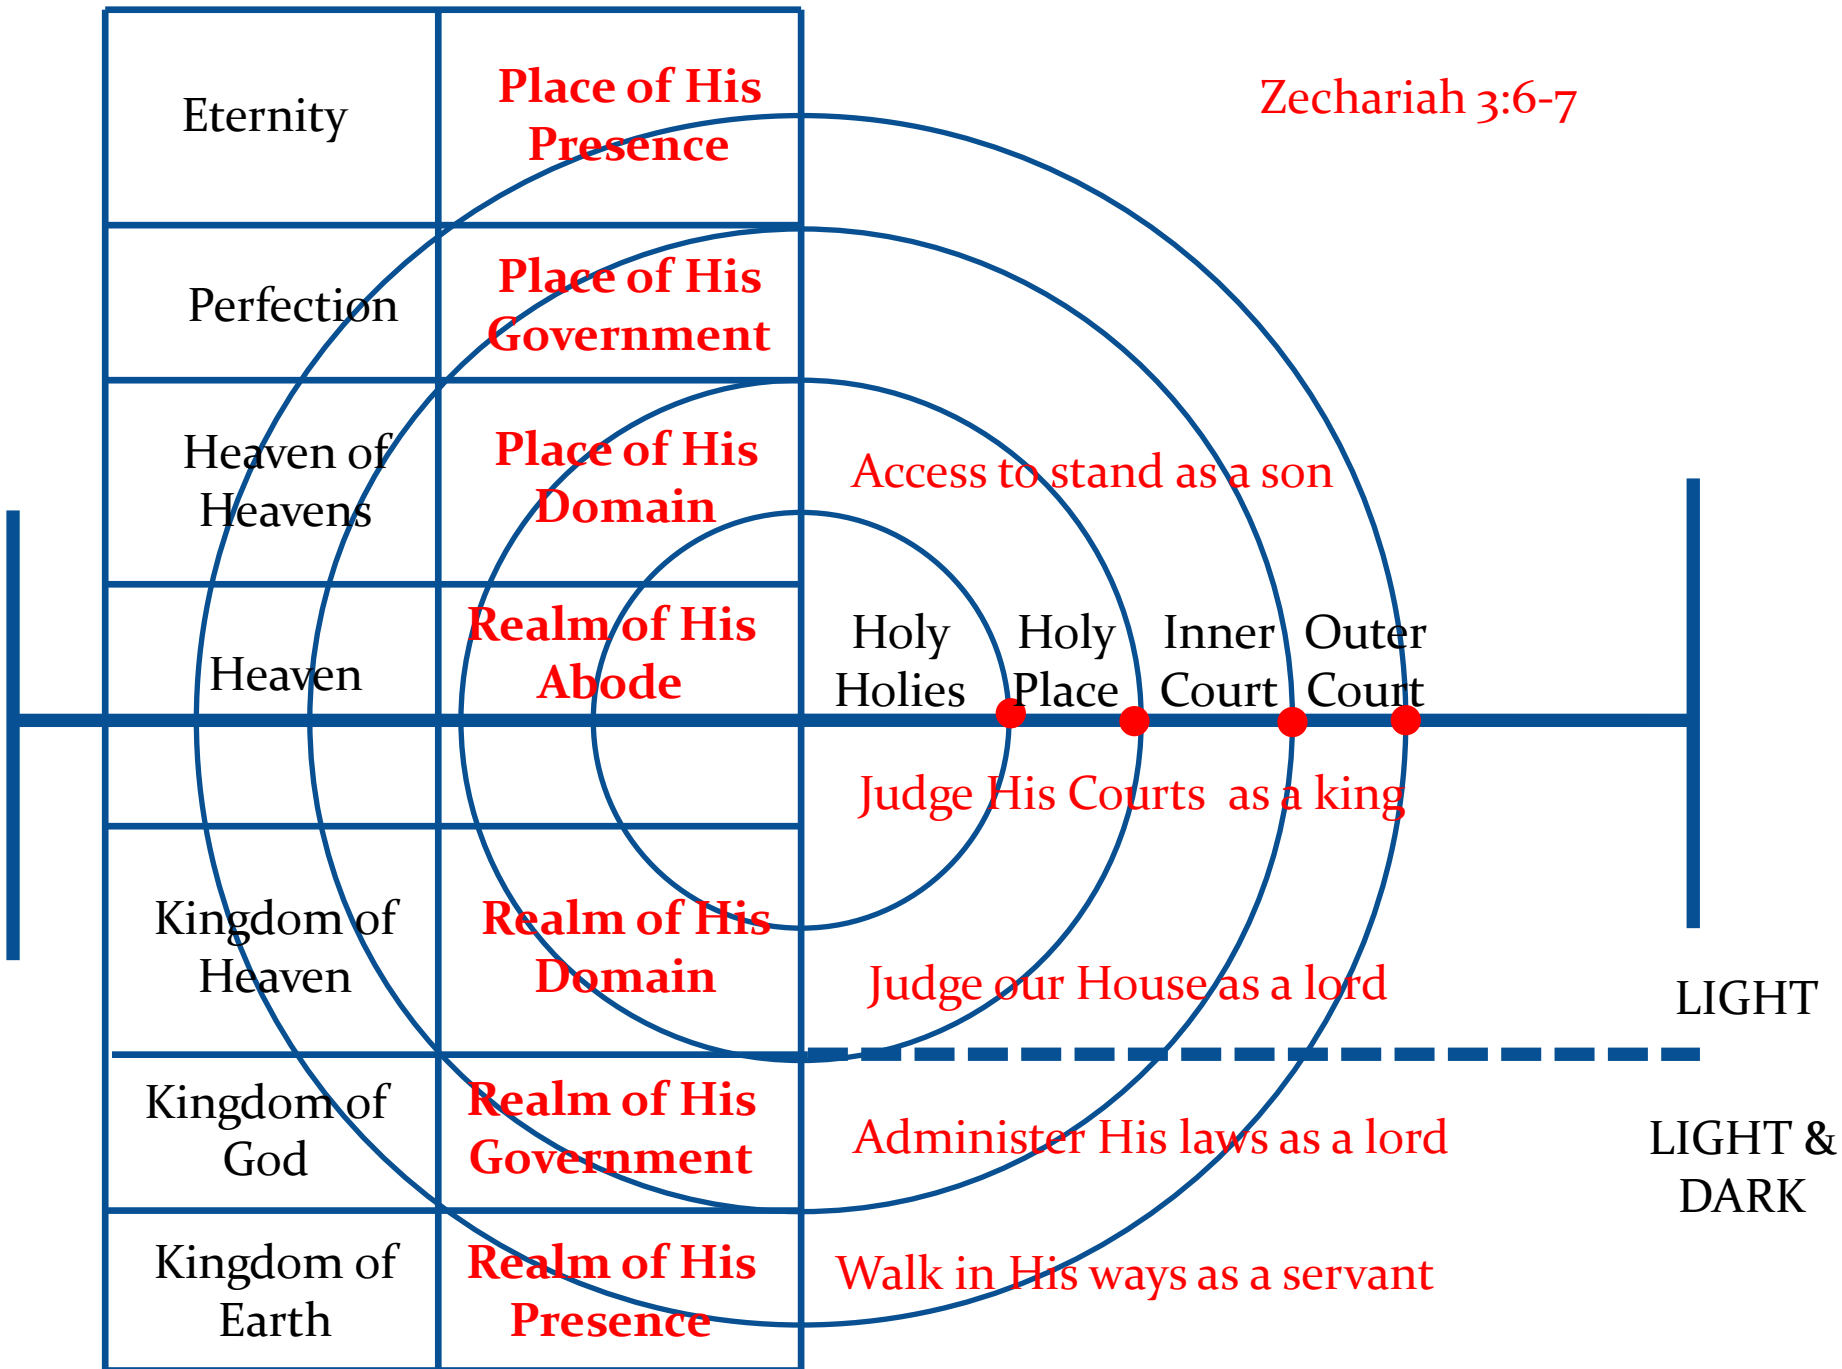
| Eternity | Place of His Presence |
|---|---|
| Perfection | Place of His Government |
| Heaven of Heavens | Place of His Domain |
| Heaven | Realm of His Abode |
| Kingdom of Heaven | Realm of His Domain |
| Kingdom of God | Realm of His Government |
| Kingdom of Earth | Realm of His Presence |

Zechariah 3:6-7

Access to stand as a son

Holy Holies

Holy Place

Inner Court

Outer Court

Judge His Courts as a king

Judge our House as a lord

LIGHT

Administer His laws as a lord

LIGHT & DARK

Walk in His ways as a servant